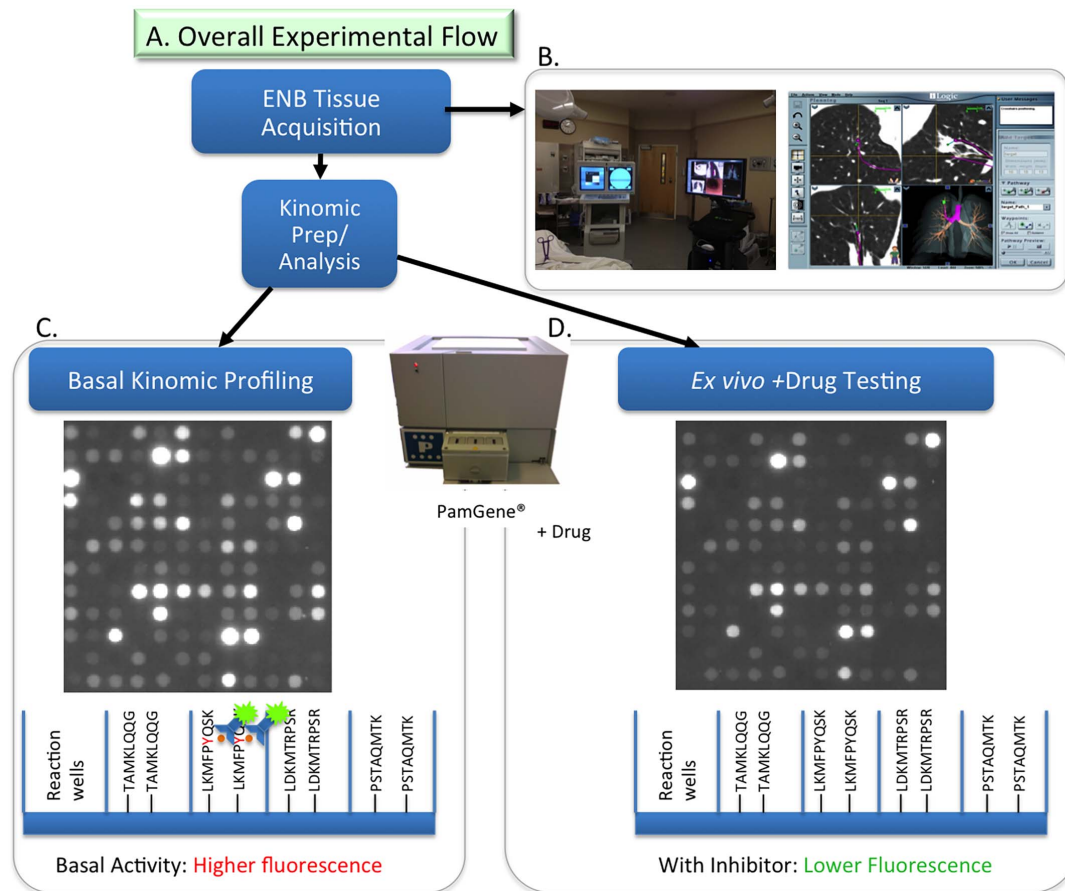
A. Overall Experimental Flow

ENB Tissue Acquisition

Kinomic Prep/ Analysis

B.

C.

Basal Kinomic Profiling

Reaction wells

TAMKLQQG

TAMKLQQG

LKMFPYQSK

LKMFPYQ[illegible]

LDKMTRPSR

LDKMTRPSR

PSTAQMTK

PSTAQMTK

Basal Activity: Higher fluorescence

PamGene®

+ Drug

D.

*Ex vivo* +Drug Testing

Reaction wells

TAMKLQQG

TAMKLQQG

LKMFPYQSK

LKMFPYQSK

LDKMTRPSR

LDKMTRPSR

PSTAQMTK

PSTAQMTK

With Inhibitor: Lower Fluorescence